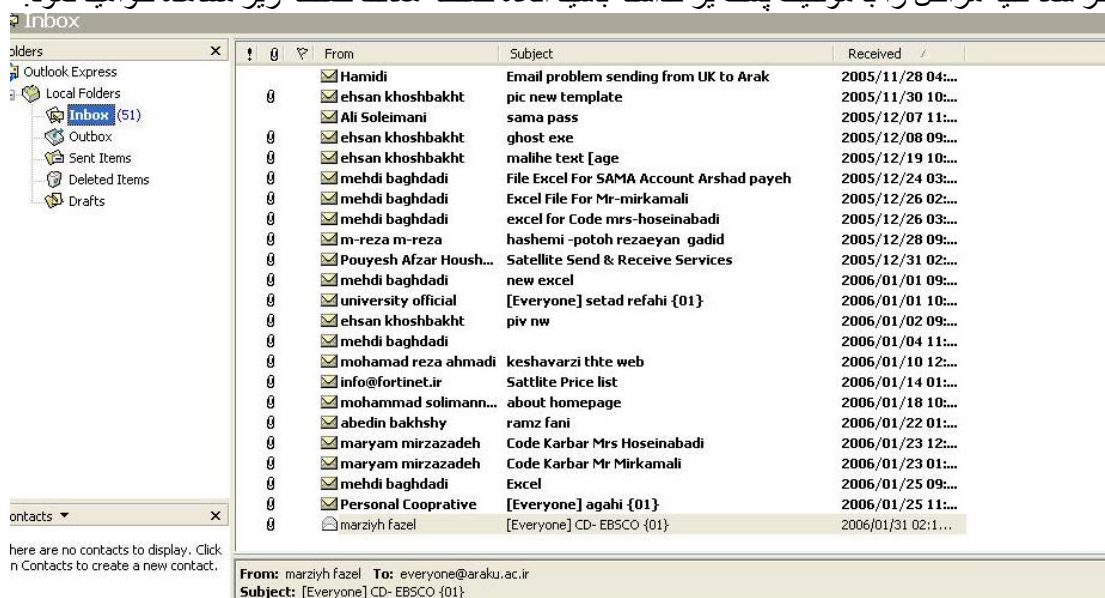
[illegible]
Inbox

olders ×
Outlook Express
Local Folders
Inbox (51)
Outbox
Sent Items
Deleted Items
Drafts

| ! | 0 | ▽ | From | Subject | Received |
|---|---|---|---|---|---|
| | | | Hamidi | Email problem sending from UK to Arak | 2005/11/28 04:... |
| | 0 | | ehsan khoshbakht | pic new template | 2005/11/30 10:... |
| | | | Ali Soleimani | sama pass | 2005/12/07 11:... |
| | 0 | | ehsan khoshbakht | ghost exe | 2005/12/08 09:... |
| | 0 | | ehsan khoshbakht | malihe text [age | 2005/12/19 10:... |
| | 0 | | mehdi baghdadi | File Excel For SAMA Account Arshad payeh | 2005/12/24 03:... |
| | 0 | | mehdi baghdadi | Excel File For Mr-mirkamali | 2005/12/26 02:... |
| | 0 | | mehdi baghdadi | excel for Code mrs-hoseinabadi | 2005/12/26 03:... |
| | 0 | | m-reza m-reza | hashemi -potoh rezaeyan gadid | 2005/12/28 09:... |
| | 0 | | Pouyesh Afzar Housh... | Satellite Send & Receive Services | 2005/12/31 02:... |
| | 0 | | mehdi baghdadi | new excel | 2006/01/01 09:... |
| | 0 | | university official | [Everyone] setad refahi {01} | 2006/01/01 10:... |
| | 0 | | ehsan khoshbakht | piv nw | 2006/01/02 09:... |
| | 0 | | mehdi baghdadi | | 2006/01/04 11:... |
| | 0 | | mohamad reza ahmadi | keshavarzi thte web | 2006/01/10 12:... |
| | 0 | | info@fortinet.ir | Sattlite Price list | 2006/01/14 01:... |
| | 0 | | mohammad solimann... | about homepage | 2006/01/18 10:... |
| | 0 | | abedin bakhshy | ramz fani | 2006/01/22 01:... |
| | 0 | | maryam mirzazadeh | Code Karbar Mrs Hoseinabadi | 2006/01/23 12:... |
| | 0 | | maryam mirzazadeh | Code Karbar Mr Mirkamali | 2006/01/23 01:... |
| | 0 | | mehdi baghdadi | Excel | 2006/01/25 09:... |
| | 0 | | Personal Coopratiye | [Everyone] agahi {01} | 2006/01/25 11:... |
| | 0 | | marziyh fazel | [Everyone] CD- EBSCO {01} | 2006/01/31 02:1... |

ontacts ▼ ×
here are no contacts to display. Click n Contacts to create a new contact.

From: marziyh fazel To: everyone@araku.ac.ir
Subject: [Everyone] CD- EBSCO {01}